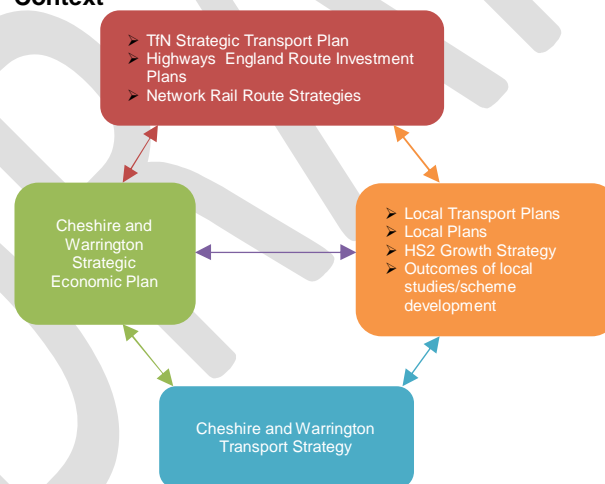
Context

➢ TfN Strategic Transport Plan
➢ Highways England Route Investment Plans
➢ Network Rail Route Strategies

Cheshire and Warrington Strategic Economic Plan

➢ Local Transport Plans
➢ Local Plans
➢ HS2 Growth Strategy
➢ Outcomes of local studies/scheme development

Cheshire and Warrington Transport Strategy